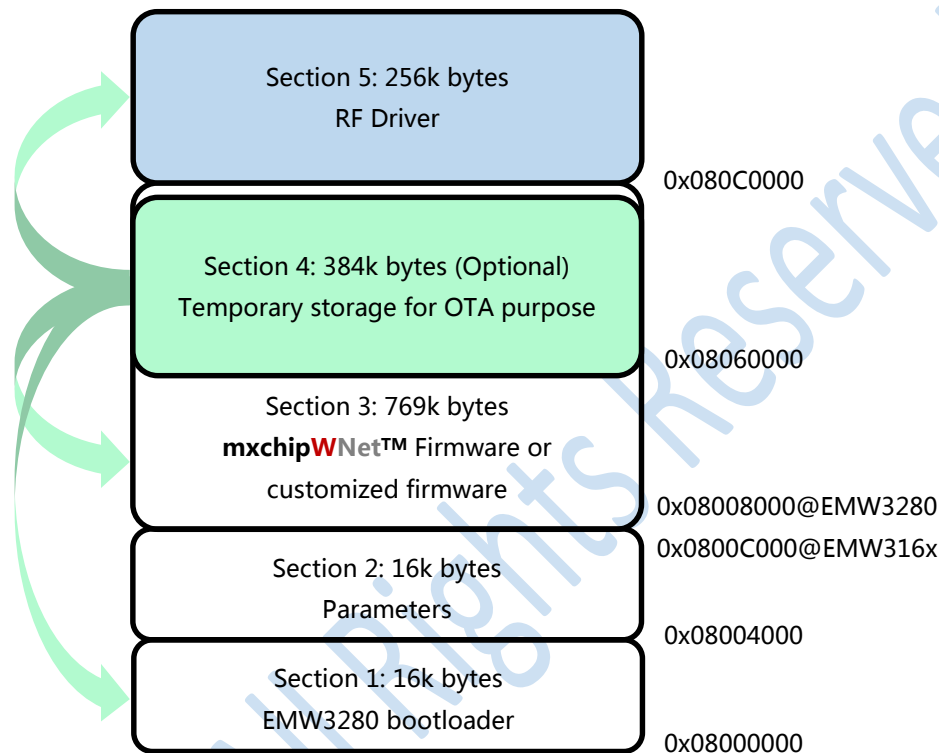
Section 5: 256k bytes
RF Driver

0x080C0000

Section 4: 384k bytes (Optional)
Temporary storage for OTA purpose

0x08060000

Section 3: 769k bytes
mxchipWNet™ Firmware or customized firmware

0x08008000@EMW3280
0x0800C000@EMW316x

Section 2: 16k bytes
Parameters

0x08004000

Section 1: 16k bytes
EMW3280 bootloader

0x08000000

All Rights Reserved